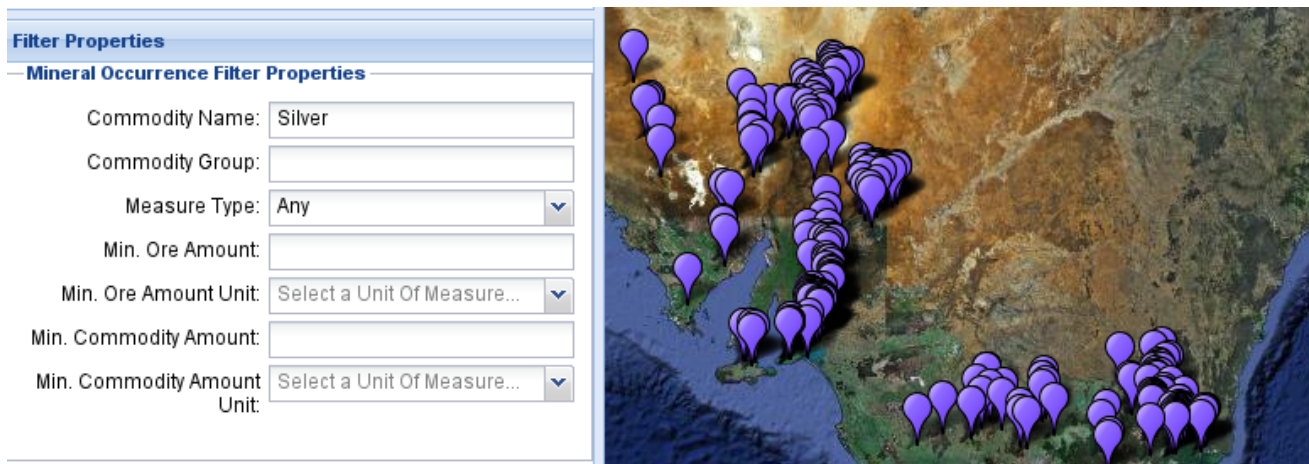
Filter Properties

Mineral Occurrence Filter Properties

Commodity Name: Silver

Commodity Group:

Measure Type: Any

Min. Ore Amount:

Min. Ore Amount Unit: Select a Unit Of Measure...

Min. Commodity Amount:

Min. Commodity Amount Unit: Select a Unit Of Measure...